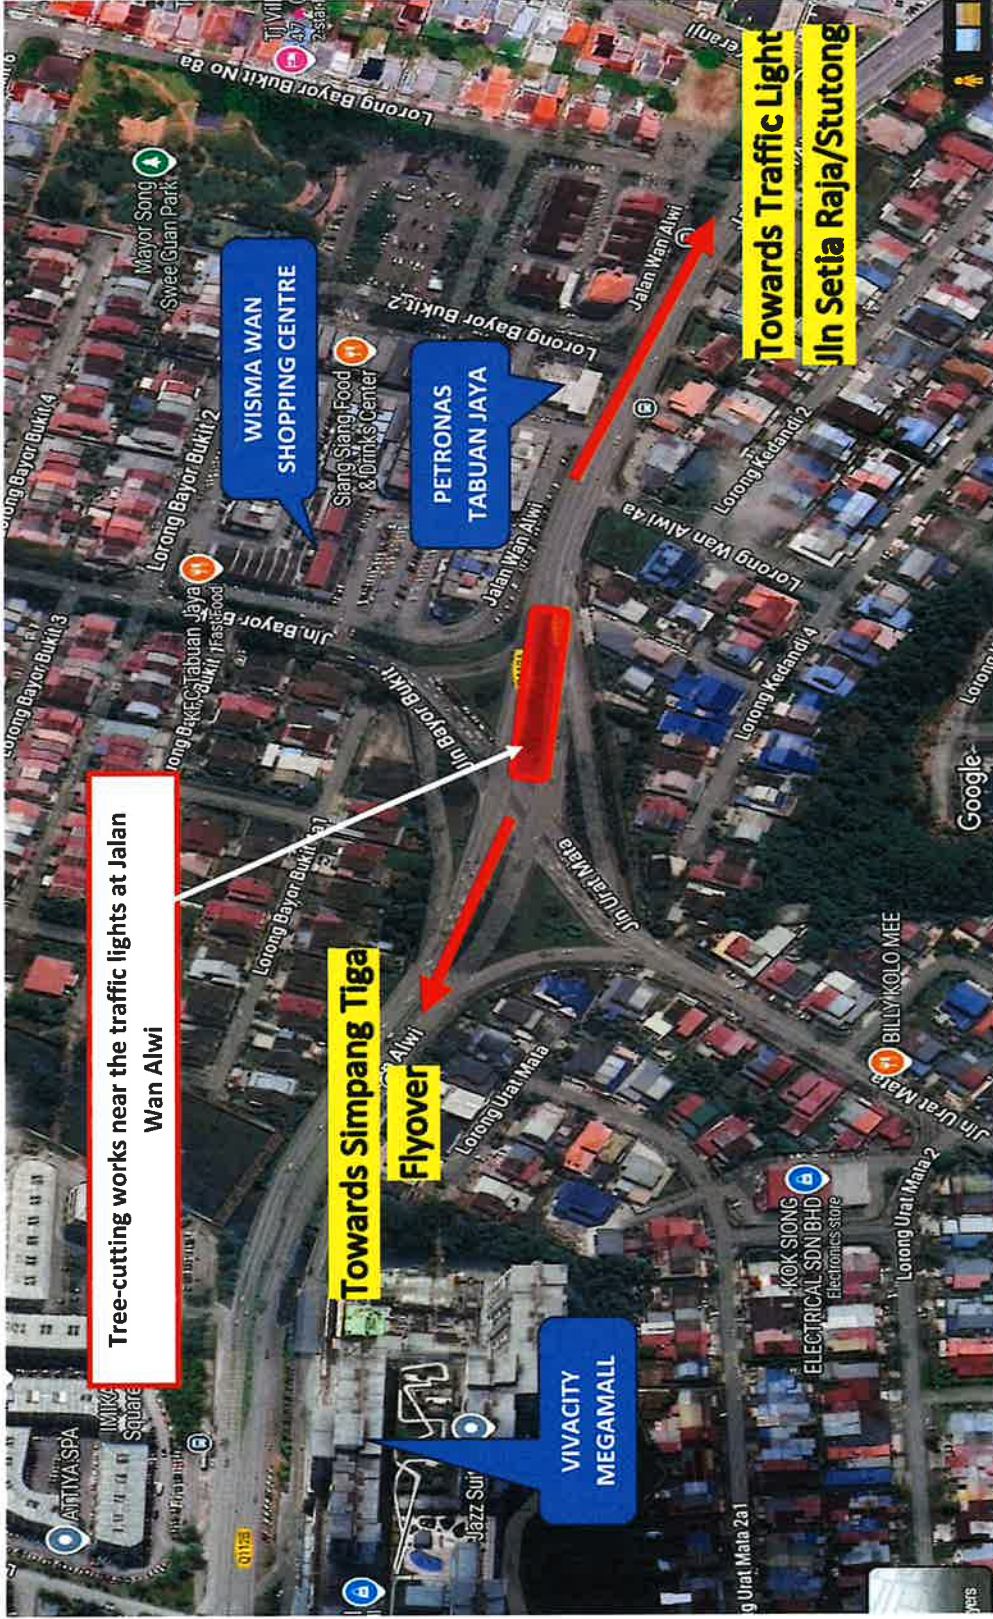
Tree-cutting works near the traffic lights at Jalan Wan Alwi

Towards Simpang Tiga Flyover

Towards Traffic Light Jln Setia Raja/Stutong

WISMA WAN SHOPPING CENTRE

PETRONAS TABUAN JAYA

VIVACITY MEGAMALL

Lorong Bayor Bukit No 8a

Mayor Song Swee Guan Park

Lorong Bayor Bukit 2

Lorong Bayor Bukit 4

Lorong Bayor Bukit 3

Siang Siang Food & Drinks Center

KFC Tabuan Jaya Fast Food

Jln Bayor Bukit

Jalan Wan Alwi

Lorong Wan Alwi 4a

Lorong Kedandi 2

Lorong Kedandi 4

Jln Urat Mata

Lorong Bayor Bukit 1

Alwi

Lorong Urat Mata

BILLY KOLO MEE

Jln Urat Mata

Lorong Urat Mata 2

KOK SIONG ELECTRICAL SDN BHD Electronics store

Jazz Sui

Urat Mata 2a1

ATTIYA SPA

IMIKA Square

Google

Lorong Bayor Bukit 2

TJ Vil